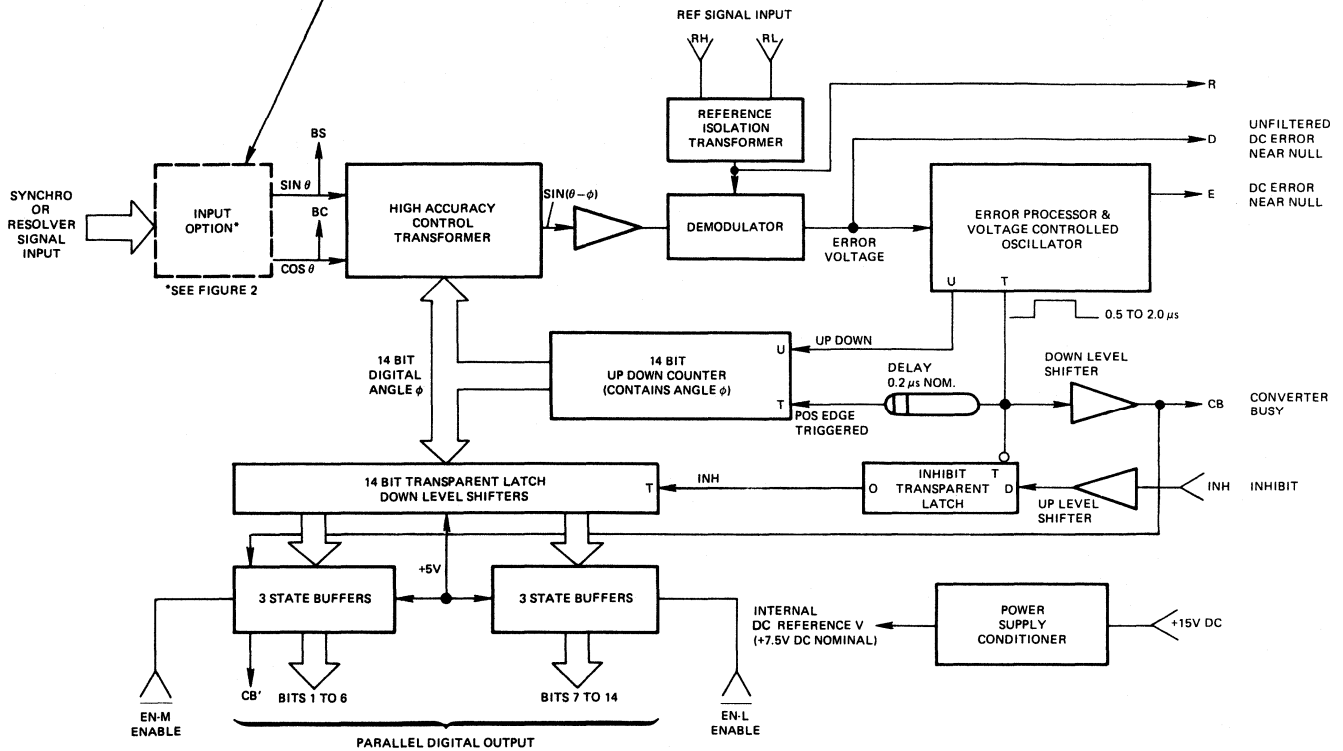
REF SIGNAL INPUT

RH

RL

REFERENCE ISOLATION TRANSFORMER

R

D

UNFILTERED DC ERROR NEAR NULL

E

DC ERROR NEAR NULL

SYNCHRO OR RESOLVER SIGNAL INPUT

INPUT OPTION*

*SEE FIGURE 2

BS

SIN $\theta$

BC

COS $\theta$

HIGH ACCURACY CONTROL TRANSFORMER

SIN$(\theta-\phi)$

DEMODULATOR

ERROR VOLTAGE

ERROR PROCESSOR & VOLTAGE CONTROLLED OSCILLATOR

U

T

0.5 TO 2.0 $\mu$s

14 BIT DIGITAL ANGLE $\phi$

UP DOWN

14 BIT UP DOWN COUNTER (CONTAINS ANGLE $\phi$)

U

T

DELAY 0.2 $\mu$s NOM.

POS EDGE TRIGGERED

DOWN LEVEL SHIFTER

CB

CONVERTER BUSY

14 BIT TRANSPARENT LATCH DOWN LEVEL SHIFTERS

T

INH

O

INHIBIT TRANSPARENT LATCH

T

D

UP LEVEL SHIFTER

INH

INHIBIT

+5V

3 STATE BUFFERS

3 STATE BUFFERS

INTERNAL DC REFERENCE V (+7.5V DC NOMINAL)

POWER SUPPLY CONDITIONER

+15V DC

CB'

BITS 1 TO 6

BITS 7 TO 14

$\overline{EN\text{-}M}$ ENABLE

$\overline{EN\text{-}L}$ ENABLE

PARALLEL DIGITAL OUTPUT